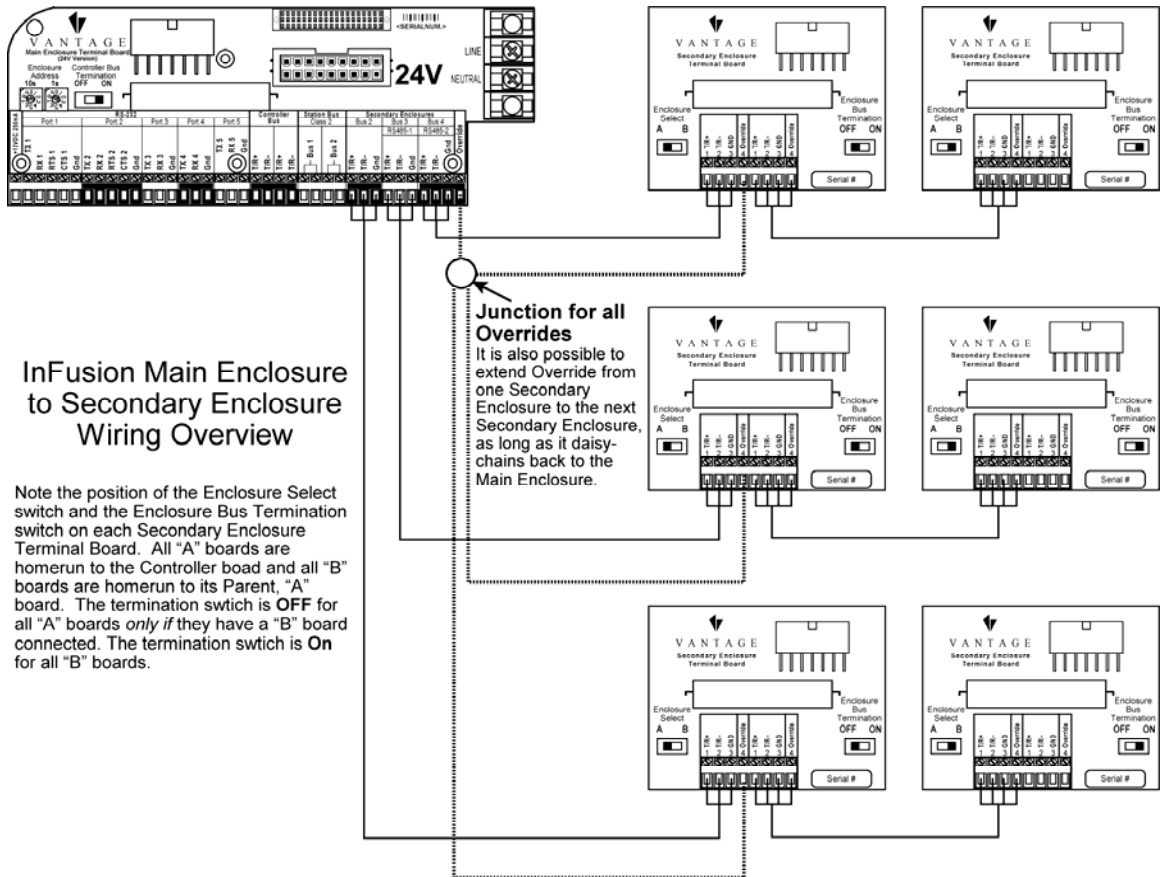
VANTAGE
Main Enclosure Terminal Board
(24V Version)
Enclosure Address
10s 1s
Controller Bus Termination
OFF ON
<SERIALNUM.>
LINE
NEUTRAL
24V
RS-232
Port 1 Port 2 Port 3 Port 4 Port 5
Controller Bus
Station Bus Class 2
Secondary Enclosures
Bus 2 Bus 3 Bus 4
RS485-1 RS485-2
TX 1 RX 1 RTS 1 CTS 1 Gnd TX 2 RX 2 RTS 2 CTS 2 Gnd TX 3 RX 3 Gnd TX 4 RX 4 Gnd TX 5 RX 5 Gnd TIR+ TIR- TIR- Bus 1 Bus 2 TIR+ TIR- Gnd TIR+ TIR- Gnd Override

VANTAGE
Secondary Enclosure Terminal Board
Enclosure Select
A B
Enclosure Bus Termination
OFF ON
TIR+ TIR- GND Override TIR+ TIR- GND Override
Serial #

VANTAGE
Secondary Enclosure Terminal Board
Enclosure Select
A B
Enclosure Bus Termination
OFF ON
Serial #

Junction for all Overrides
It is also possible to extend Override from one Secondary Enclosure to the next Secondary Enclosure, as long as it daisy-chains back to the Main Enclosure.

VANTAGE
Secondary Enclosure Terminal Board
Enclosure Select
A B
Enclosure Bus Termination
OFF ON
Serial #

VANTAGE
Secondary Enclosure Terminal Board
Enclosure Select
A B
Enclosure Bus Termination
OFF ON
Serial #

InFusion Main Enclosure to Secondary Enclosure Wiring Overview

Note the position of the Enclosure Select switch and the Enclosure Bus Termination switch on each Secondary Enclosure Terminal Board. All "A" boards are homerun to the Controller boad and all "B" boards are homerun to its Parent, "A" board. The termination swtich is OFF for all "A" boards only if they have a "B" board connected. The termination swtich is On for all "B" boards.

VANTAGE
Secondary Enclosure Terminal Board
Enclosure Select
A B
Enclosure Bus Termination
OFF ON
Serial #

VANTAGE
Secondary Enclosure Terminal Board
Enclosure Select
A B
Enclosure Bus Termination
OFF ON
Serial #